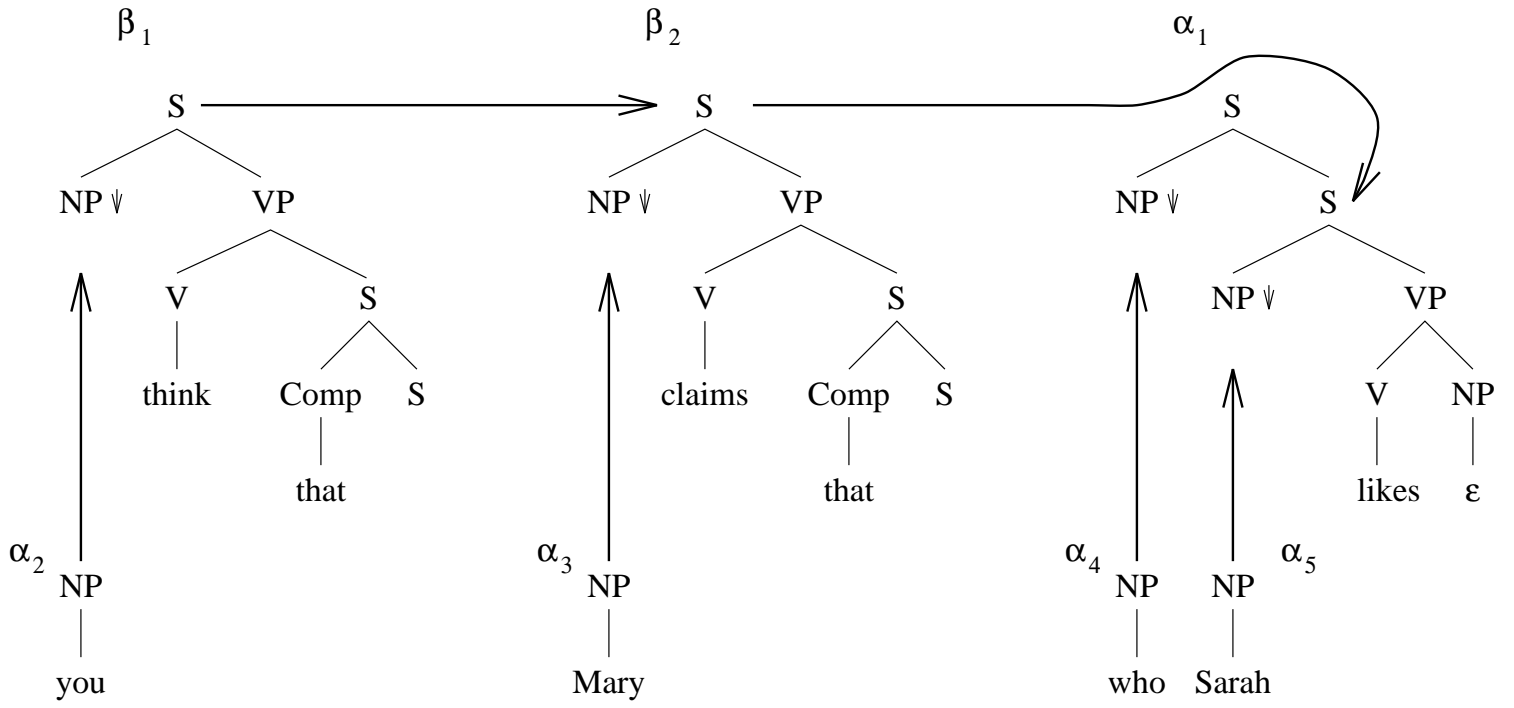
$\beta_1$

S

NP $\downarrow$ VP

V S

think Comp S

that

$\alpha_2$ NP

you

$\beta_2$

S

NP $\downarrow$ VP

V S

claims Comp S

that

$\alpha_3$ NP

Mary

$\alpha_1$

S

NP $\downarrow$ S

NP $\downarrow$ VP

V NP

likes $\varepsilon$

$\alpha_4$ NP

who

NP $\alpha_5$

Sarah